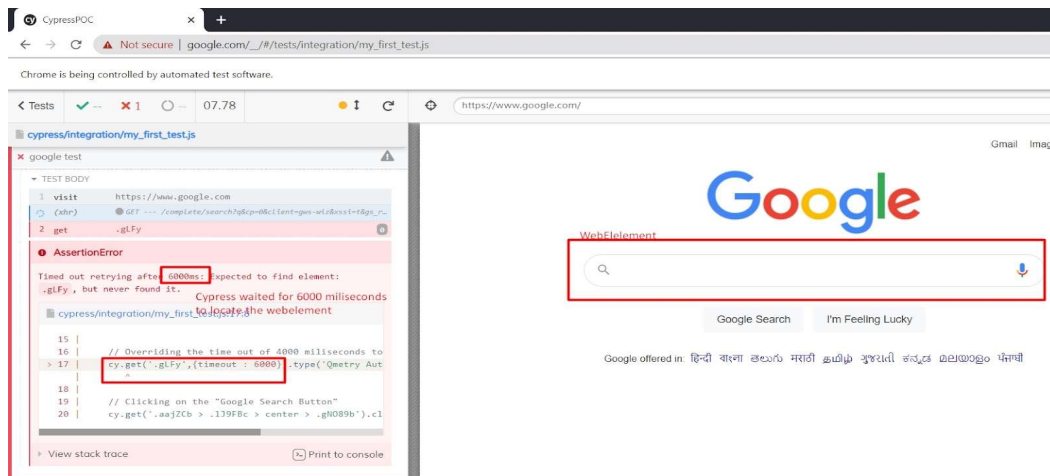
CypressPOC ×

Not secure | google.com/__/#/tests/integration/my_first_test.js

Chrome is being controlled by automated test software.

< Tests ✓ -- ✕ 1 ○ -- 07.78

https://www.google.com/

cypress/integration/my_first_test.js

× google test

TEST BODY

1 visit https://www.google.com

(xhr) GET --- /complete/search?q&cp=0&client=gws-wiz&xssi=t&gs_r…

2 get .gLFy

AssertionError

Timed out retrying after 6000ms: Expected to find element: .gLFy , but never found it.

Cypress waited for 6000 miliseconds to locate the webelement

cypress/integration/my_first_test.js

15 |
16 | // Overriding the time out of 4000 miliseconds to
> 17 | cy.get('.gLFy',{timeout : 6000}).type('Qmetry Aut
| ^
18 |
19 | // Clicking on the "Google Search Button"
20 | cy.get('.aajZCb > .139FBc > center > .gNO89b').cl

View stack trace

Print to console

Gmail Imag

Google

WebElelement

Google Search I'm Feeling Lucky

Google offered in: हिन्दी বাংলা తెలుగు मराठी தமிழ் ગુજરાતી ಕನ್ನಡ മലയാളം ਪੰਜਾਬੀ